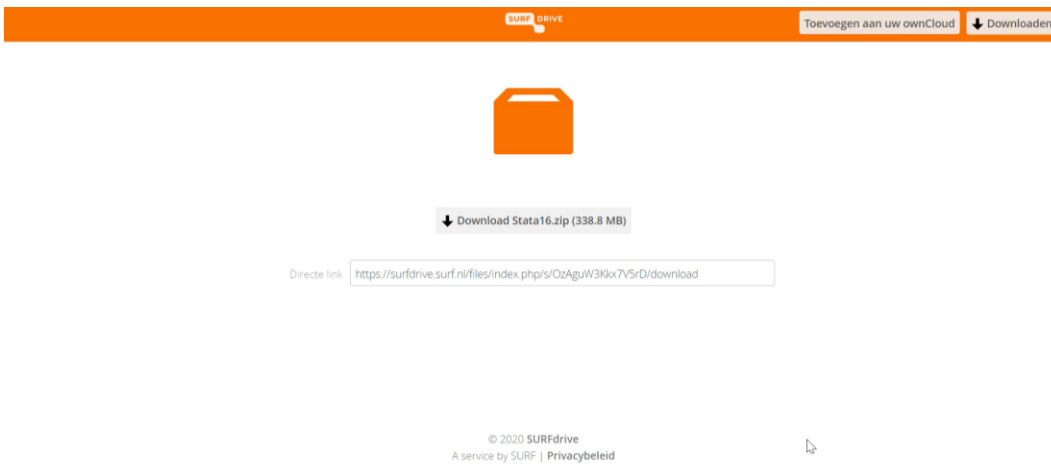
SURF DRIVE

Toevoegen aan uw ownCloud

Downloaden

Download Stata16.zip (338.8 MB)

Directe link https://surfdrive.surf.nl/files/index.php/s/OzAguW3Kkx7V5rD/download

© 2020 SURFdrive
A service by SURF | Privacybeleid